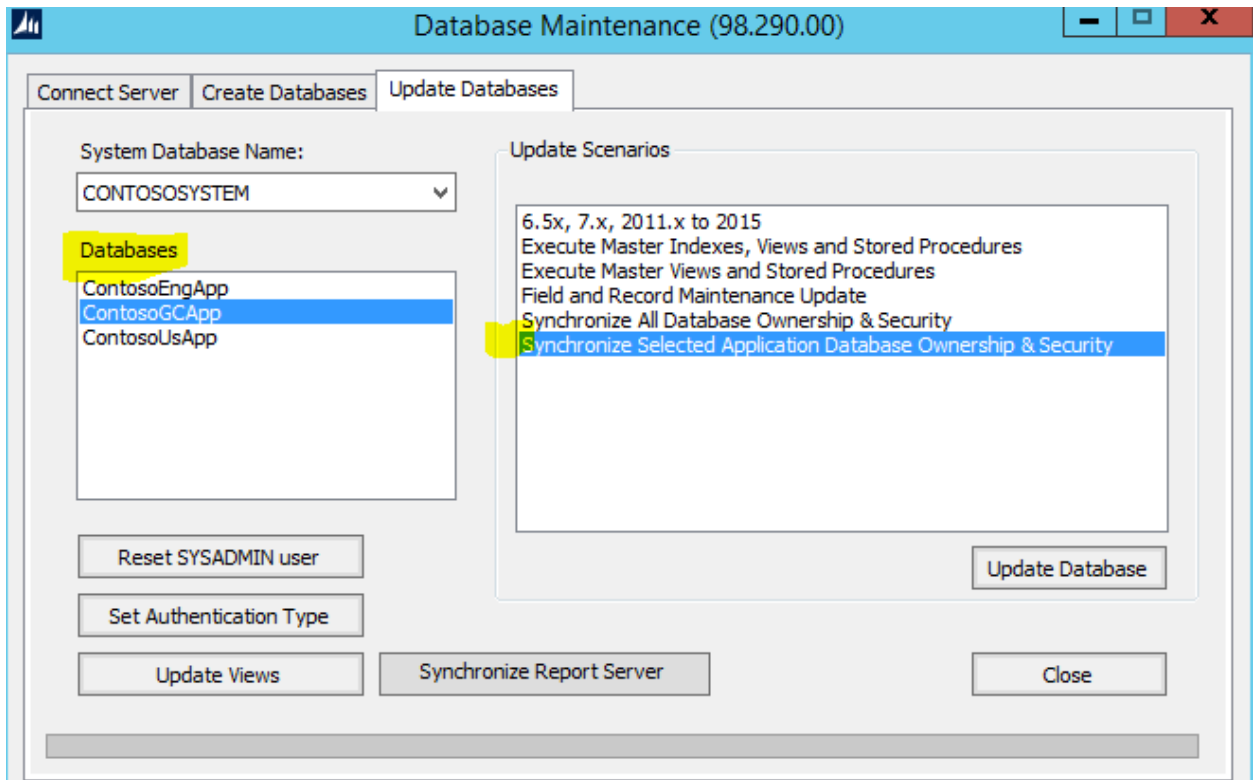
Database Maintenance (98.290.00)

Connect Server | Create Databases | Update Databases

System Database Name:
CONTOSOSYSTEM

Databases
ContosoEngApp
ContosoGCApp
ContosoUsApp

Update Scenarios
6.5x, 7.x, 2011.x to 2015
Execute Master Indexes, Views and Stored Procedures
Execute Master Views and Stored Procedures
Field and Record Maintenance Update
Synchronize All Database Ownership & Security
Synchronize Selected Application Database Ownership & Security

Update Database

Reset SYSADMIN user

Set Authentication Type

Update Views

Synchronize Report Server

Close